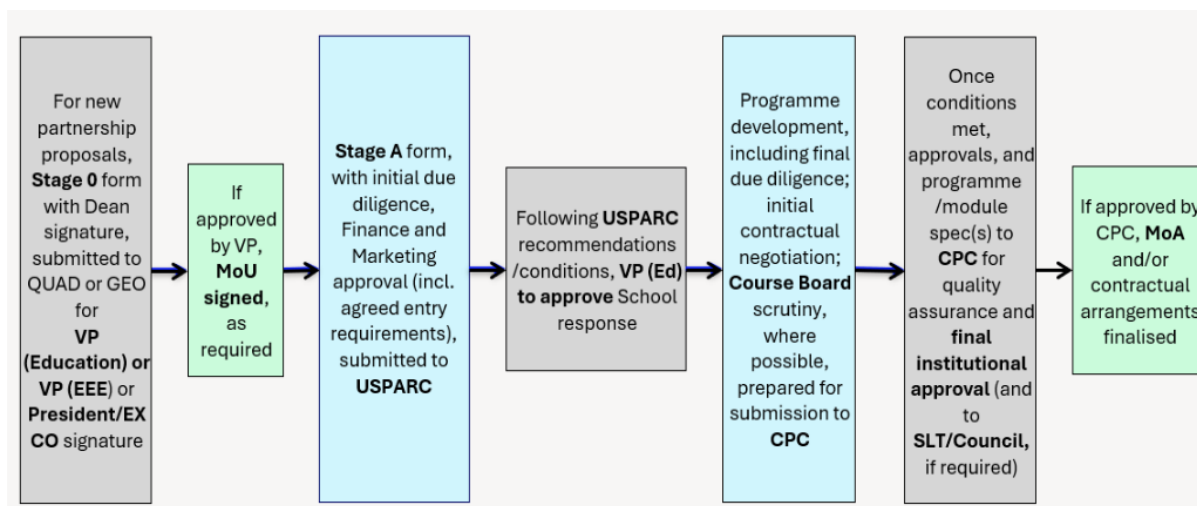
For new partnership proposals, **Stage 0** form with Dean signature, submitted to QUAD or GEO for **VP (Education) or VP (EEE)** or **President/EX CO** signature

If approved by VP, **MoU signed**, as required

**Stage A** form, with initial due diligence, Finance and Marketing approval (incl. agreed entry requirements), submitted to **USPARC**

Following **USPARC** recommendations /conditions, **VP (Ed) to approve** School response

Programme development, including final due diligence; initial contractual negotiation; **Course Board** scrutiny, where possible, prepared for submission to **CPC**

Once conditions met, approvals, and programme /module spec(s) to **CPC** for quality assurance and **final institutional approval** (and to **SLT/Council,** if required)

If approved by CPC, **MoA** and/or contractual arrangements finalised